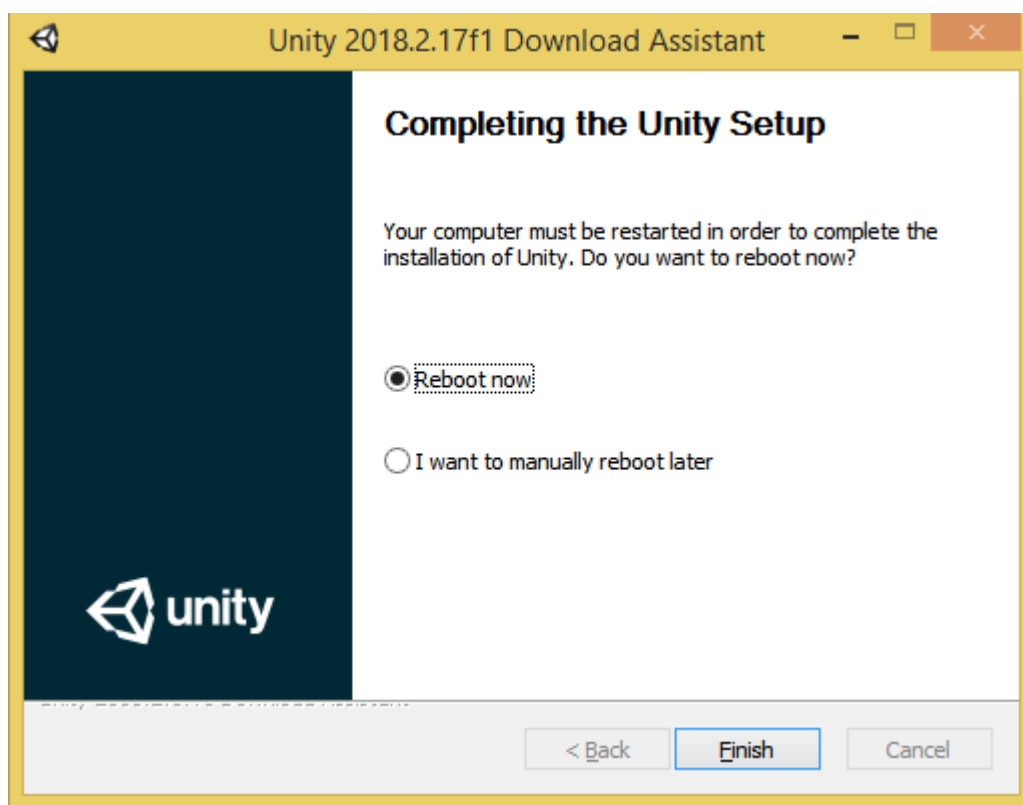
Unity 2018.2.17f1 Download Assistant

Completing the Unity Setup

Your computer must be restarted in order to complete the installation of Unity. Do you want to reboot now?

Reboot now

I want to manually reboot later

unity

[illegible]

< Back
Finish
Cancel